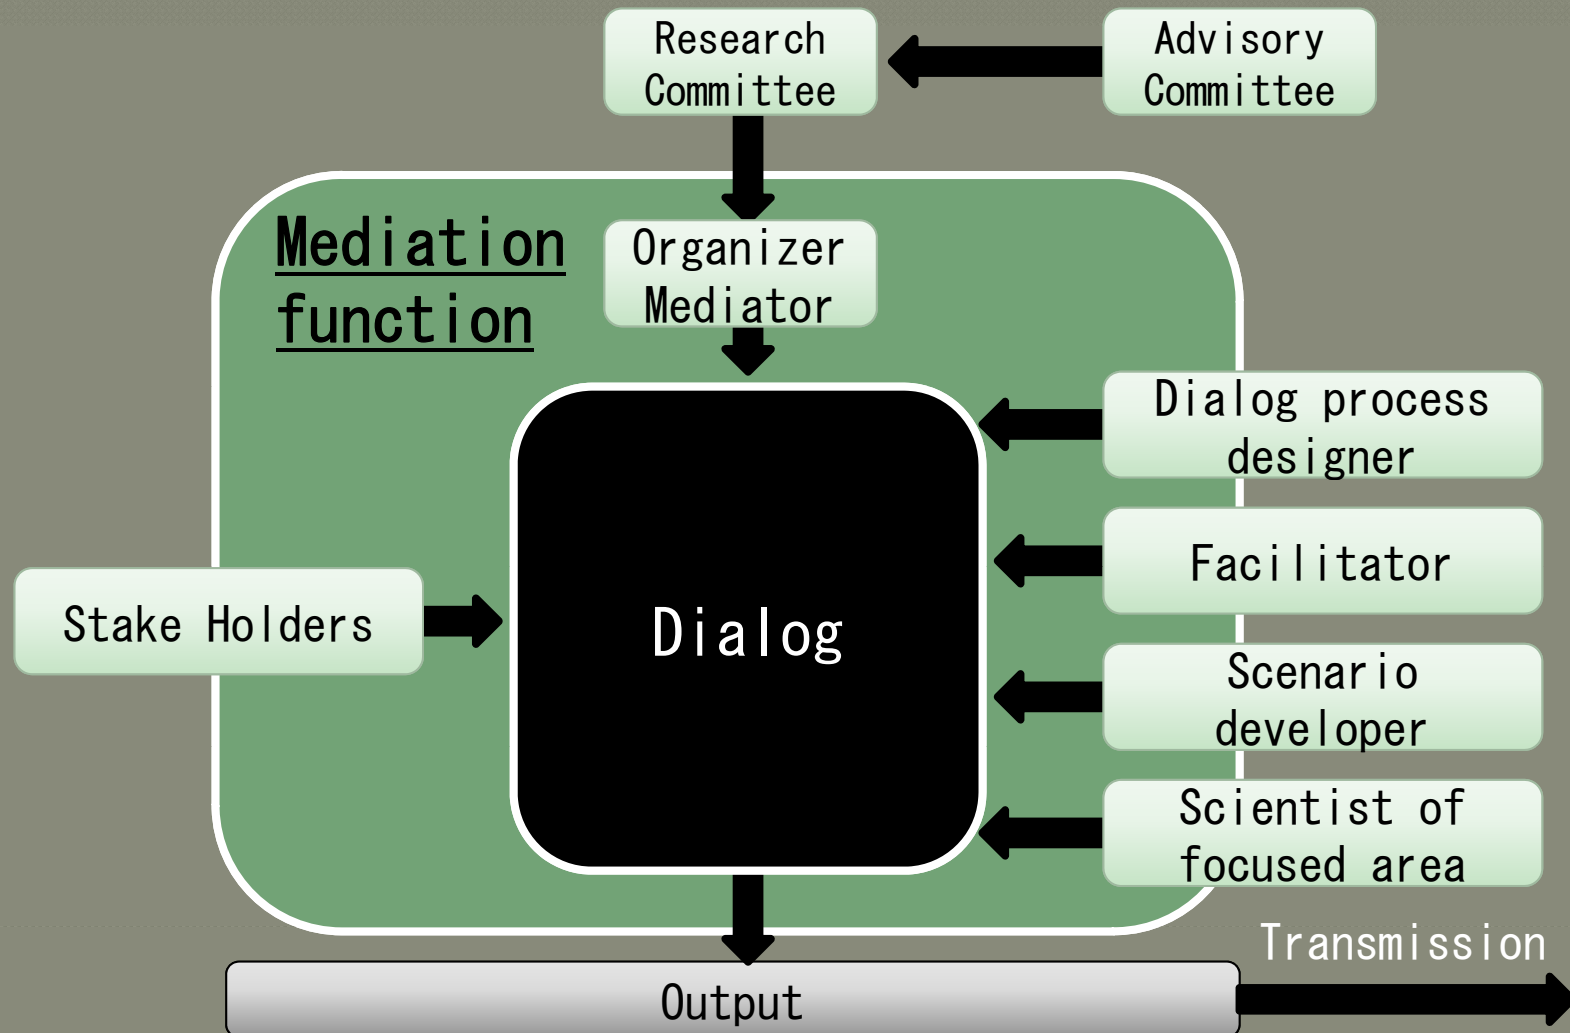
Research Committee

Advisory Committee

Mediation function

Organizer Mediator

Dialog process designer

Facilitator

Stake Holders

Dialog

Scenario developer

Scientist of focused area

Transmission

Output